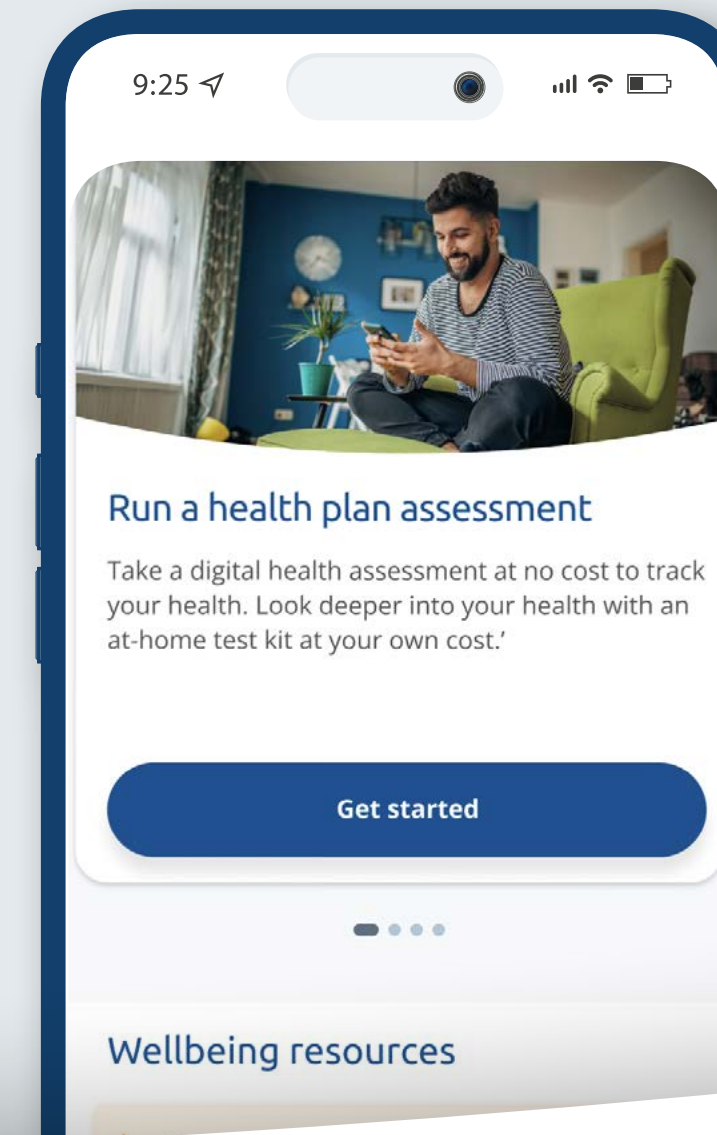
9:25

Run a health plan assessment

Take a digital health assessment at no cost to track your health. Look deeper into your health with an at-home test kit at your own cost.'

Get started

Wellbeing resources